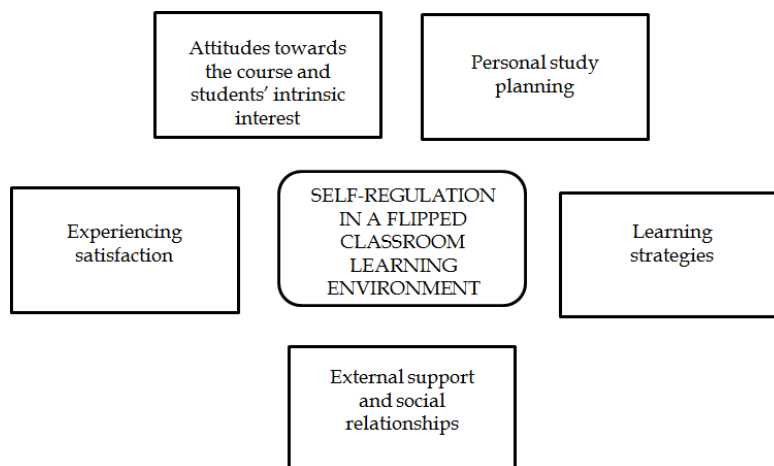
Attitudes towards the course and students' intrinsic interest

Personal study planning

Experiencing satisfaction

SELF-REGULATION IN A FLIPPED CLASSROOM LEARNING ENVIRONMENT

Learning strategies

External support and social relationships